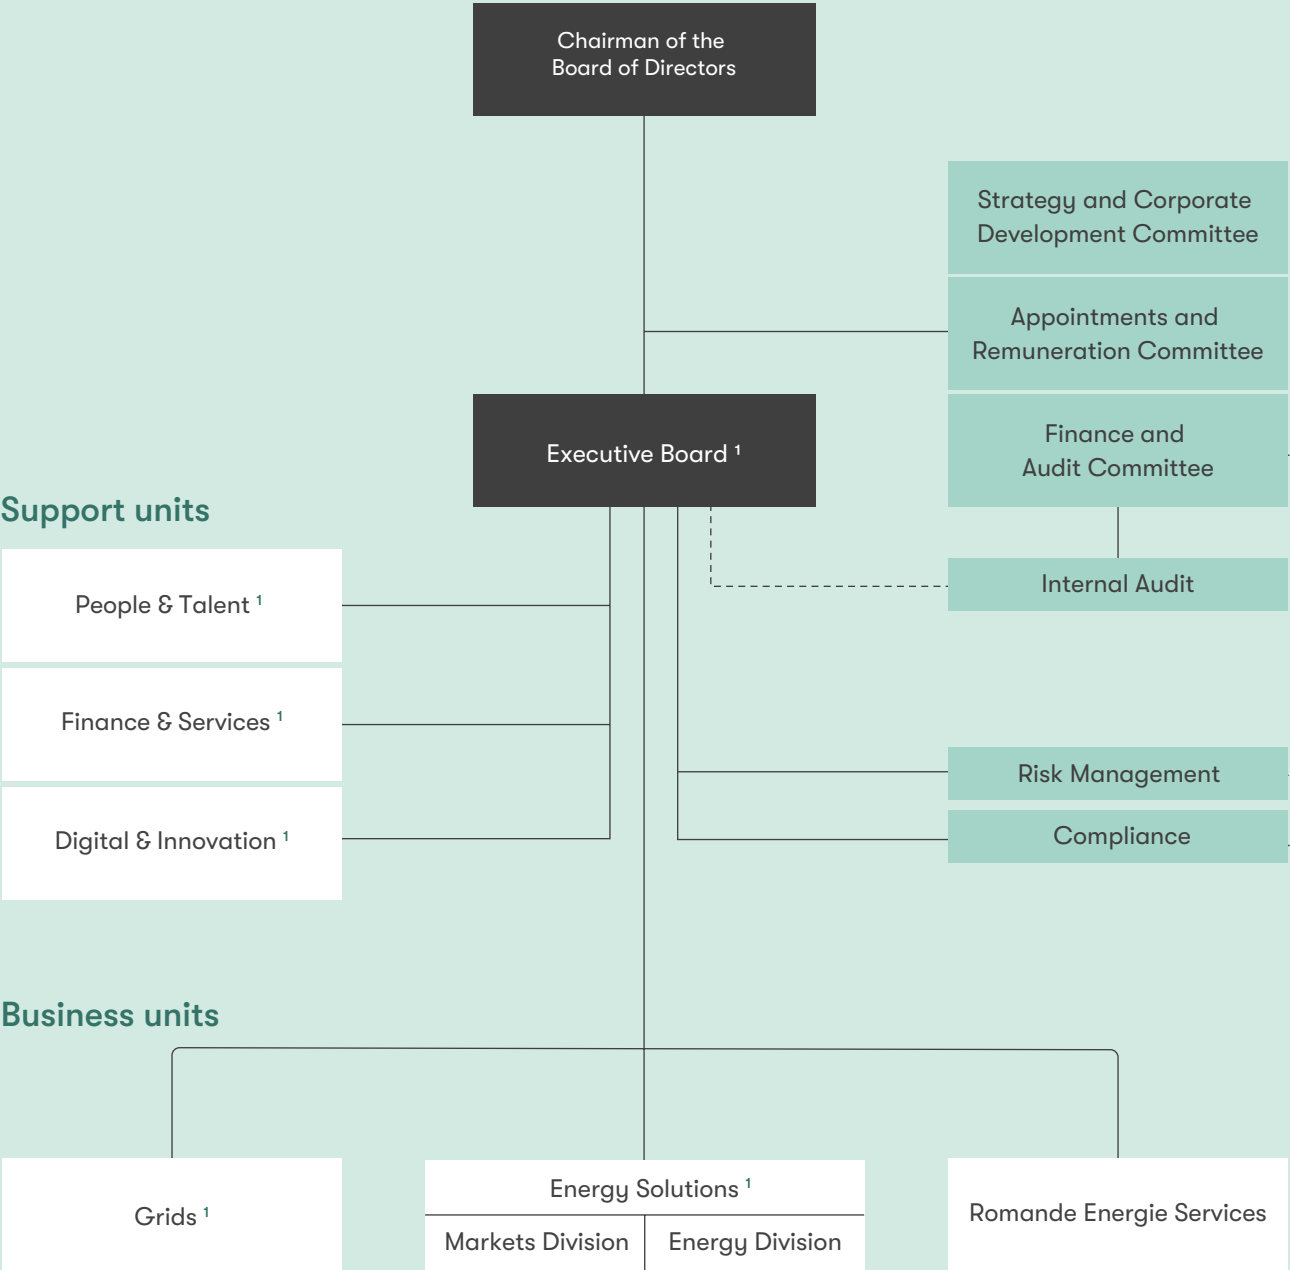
Chairman of the Board of Directors

Strategy and Corporate Development Committee

Appointments and Remuneration Committee

Finance and Audit Committee

Executive Board $^1$

Support units

People & Talent $^1$

Finance & Services $^1$

Digital & Innovation $^1$

Internal Audit

Risk Management

Compliance

Business units

Grids $^1$

Energy Solutions $^1$

Markets Division

Energy Division

Romande Energie Services